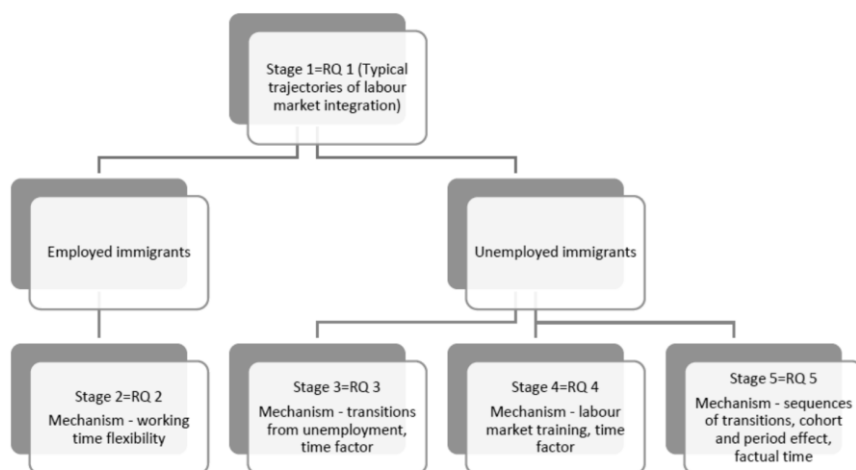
Stage 1=RQ 1 (Typical trajectories of labour market integration)

Employed immigrants

Unemployed immigrants

Stage 2=RQ 2
Mechanism - working time flexibility

Stage 3=RQ 3
Mechanism - transitions from unemployment, time factor

Stage 4=RQ 4
Mechanism - labour market training, time factor

Stage 5=RQ 5
Mechanism - sequences of transitions, cohort and period effect, factual time